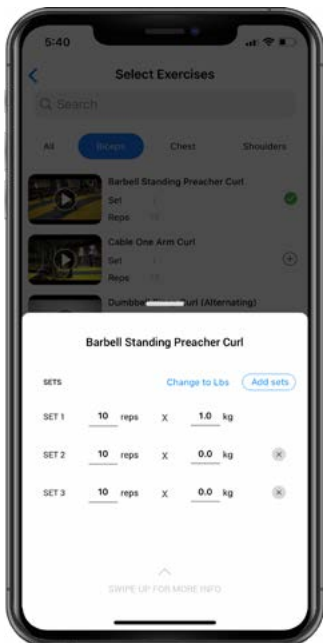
5:40

Select Exercises

Search

All

Biceps

Chest

Shoulders

Barbell Standing Preacher Curl
Set
Reps

Cable One Arm Curl
Set
Reps

Dumbbe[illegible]url (Alternating)

Barbell Standing Preacher Curl

SETS

Change to Lbs

Add sets

| SET 1 | 10 | reps | X | 1.0 | kg | |
|---|---|---|---|---|---|---|
| SET 2 | 10 | reps | X | 0.0 | kg | × |
| SET 3 | 10 | reps | X | 0.0 | kg | × |

SWIPE UP FOR MORE INFO